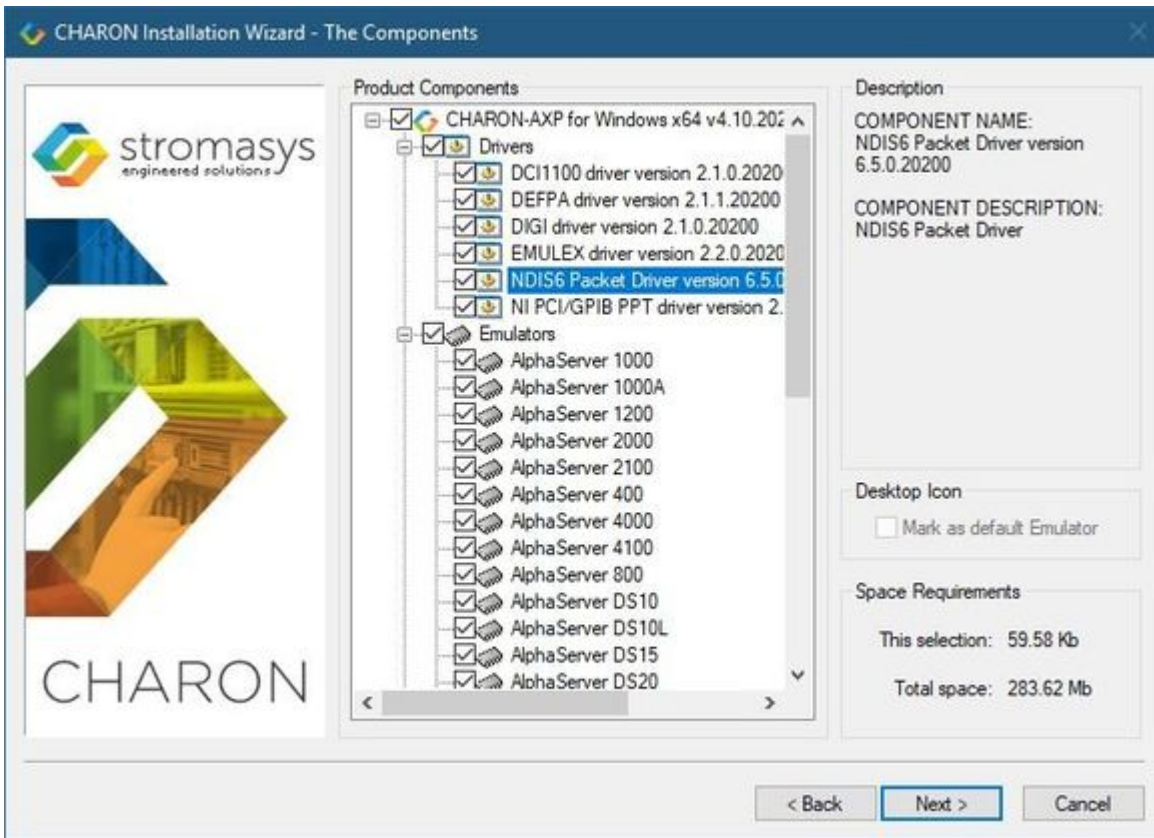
CHARON Installation Wizard - The Components

stromasys
engineered solutions

CHARON

Product Components

CHARON-AXP for Windows x64 v4.10.202
Drivers
DCI1100 driver version 2.1.0.2020
DEFPA driver version 2.1.1.20200
DIGI driver version 2.1.0.20200
EMULEX driver version 2.2.0.2020
NDIS6 Packet Driver version 6.5.0
NI PCI/GPIB PPT driver version 2.
Emulators
AlphaServer 1000
AlphaServer 1000A
AlphaServer 1200
AlphaServer 2000
AlphaServer 2100
AlphaServer 400
AlphaServer 4000
AlphaServer 4100
AlphaServer 800
AlphaServer DS10
AlphaServer DS10L
AlphaServer DS15
AlphaServer DS20

Description
COMPONENT NAME:
NDIS6 Packet Driver version 6.5.0.20200

COMPONENT DESCRIPTION:
NDIS6 Packet Driver

Desktop Icon
Mark as default Emulator

Space Requirements
This selection: 59.58 Kb
Total space: 283.62 Mb

< Back
Next >
Cancel